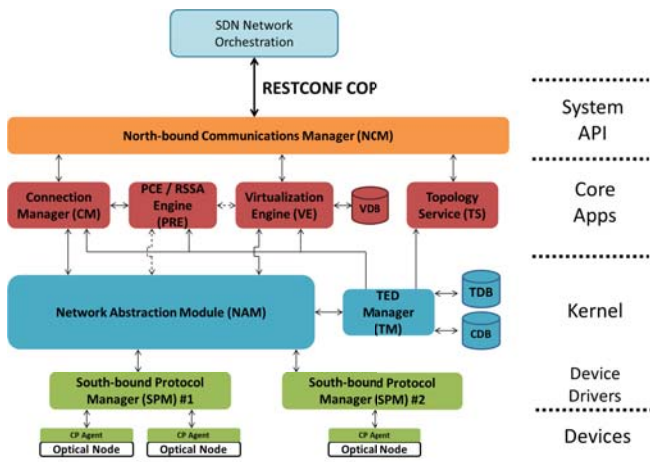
SDN Network Orchestration

RESTCONF COP

System API

North-bound Communications Manager (NCM)

Core Apps

Connection Manager (CM)

PCE / RSSA Engine (PRE)

Virtualization Engine (VE)

VDB

Topology Service (TS)

Kernel

Network Abstraction Module (NAM)

TED Manager (TM)

TDB

CDB

Device Drivers

South-bound Protocol Manager (SPM) #1

South-bound Protocol Manager (SPM) #2

Devices

CP Agent
Optical Node

CP Agent
Optical Node

CP Agent
Optical Node